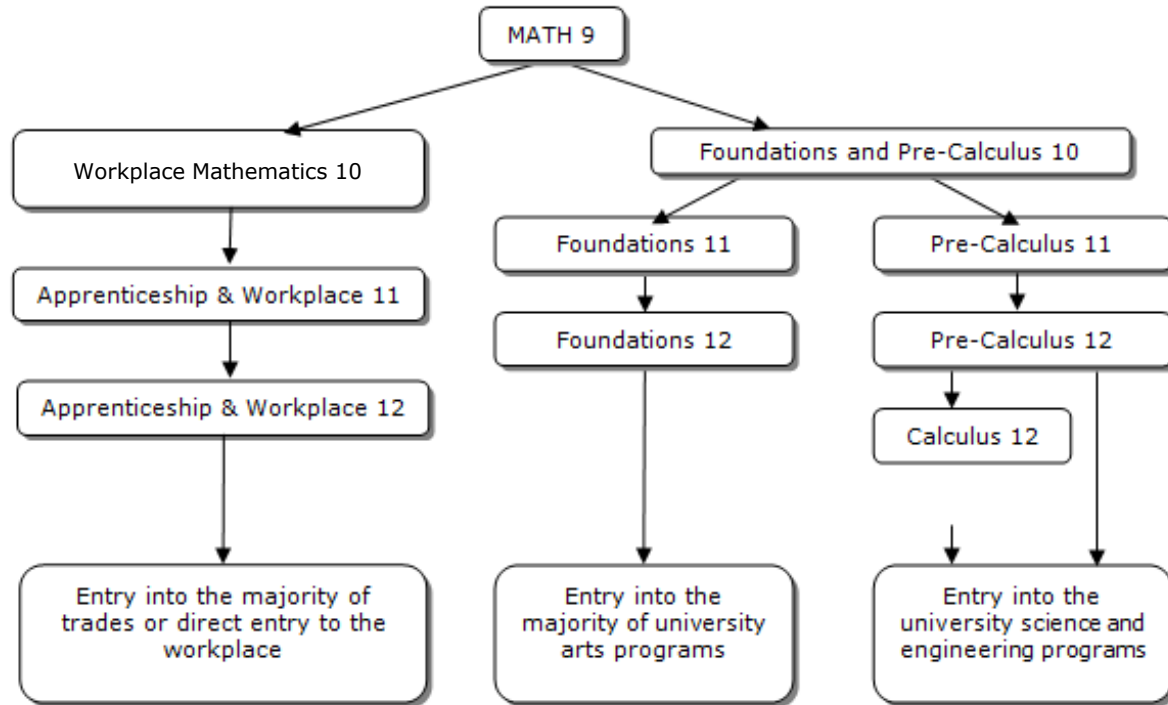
MATH 9

Workplace Mathematics 10

Apprenticeship & Workplace 11

Apprenticeship & Workplace 12

Entry into the majority of trades or direct entry to the workplace

Foundations and Pre-Calculus 10

Foundations 11

Foundations 12

Entry into the majority of university arts programs

Pre-Calculus 11

Pre-Calculus 12

Calculus 12

Entry into the university science and engineering programs